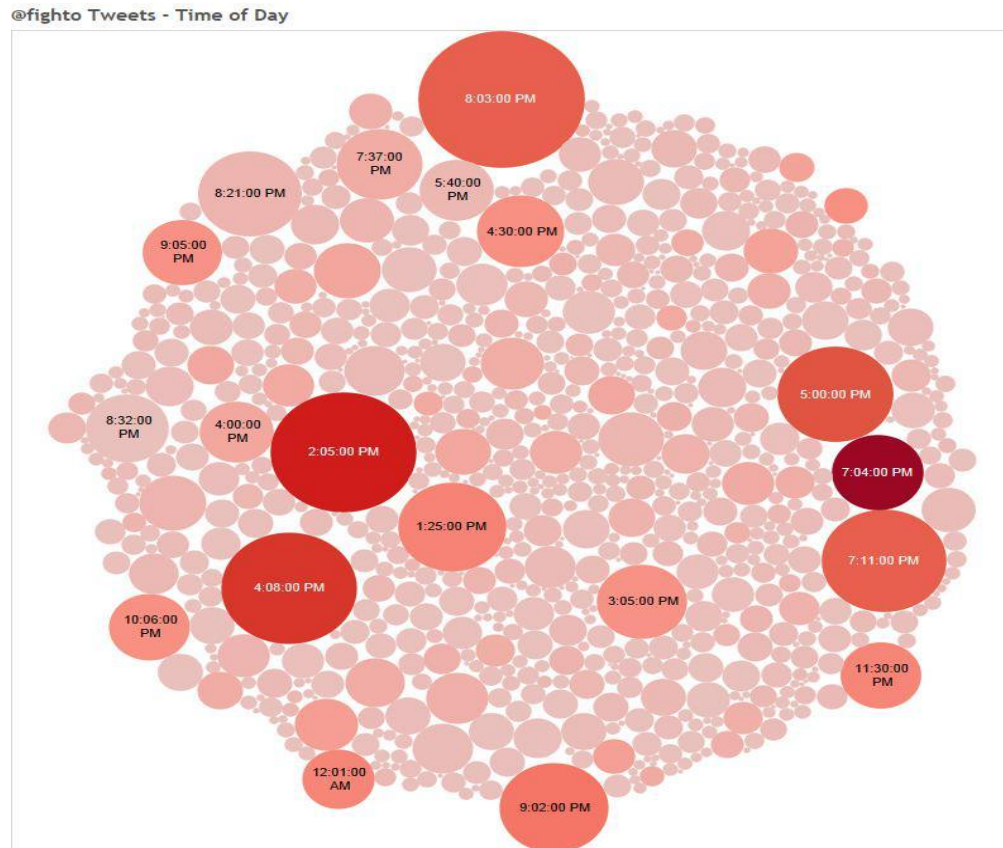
@fighto Tweets - Time of Day

8:03:00 PM

7:37:00 PM

5:40:00 PM

8:21:00 PM

4:30:00 PM

9:05:00 PM

5:00:00 PM

8:32:00 PM

4:00:00 PM

2:05:00 PM

7:04:00 PM

1:25:00 PM

7:11:00 PM

4:08:00 PM

3:05:00 PM

10:06:00 PM

11:30:00 PM

12:01:00 AM

9:02:00 PM